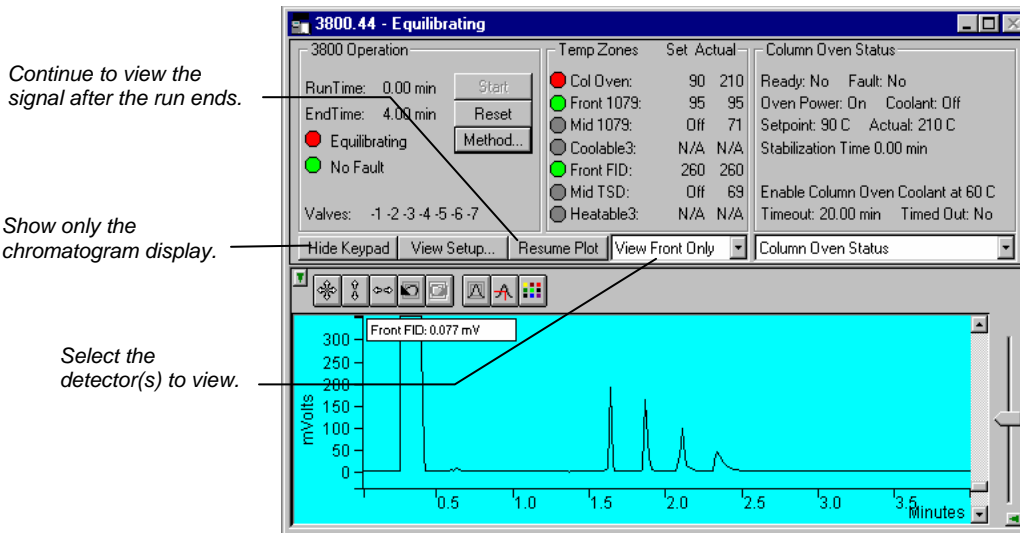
Continue to view the signal after the run ends.

Show only the chromatogram display.

Select the detector(s) to view.

3800.44 - Equilibrating

3800 Operation
RunTime: 0.00 min
EndTime: 4.00 min
Equilibrating
No Fault
Valves: -1 -2 -3 -4 -5 -6 -7
Start
Reset
Method...

| Temp Zones | Set | Actual |
|---|---|---|
| Col Oven: | 90 | 210 |
| Front 1079: | 95 | 95 |
| Mid 1079: | Off | 71 |
| Coolable3: | N/A | N/A |
| Front FID: | 260 | 260 |
| Mid TSD: | Off | 69 |
| Heatable3: | N/A | N/A |

Column Oven Status
Ready: No Fault: No
Oven Power: On Coolant: Off
Setpoint: 90 C Actual: 210 C
Stabilization Time 0.00 min
Enable Column Oven Coolant at 60 C
Timeout: 20.00 min Timed Out: No

Hide Keypad | View Setup... | Resume Plot | View Front Only | Column Oven Status

Front FID: 0.077 mV
mVolts
300
250
200
150
100
50
0
0.5 1.0 1.5 2.0 2.5 3.0 3.5
Minutes